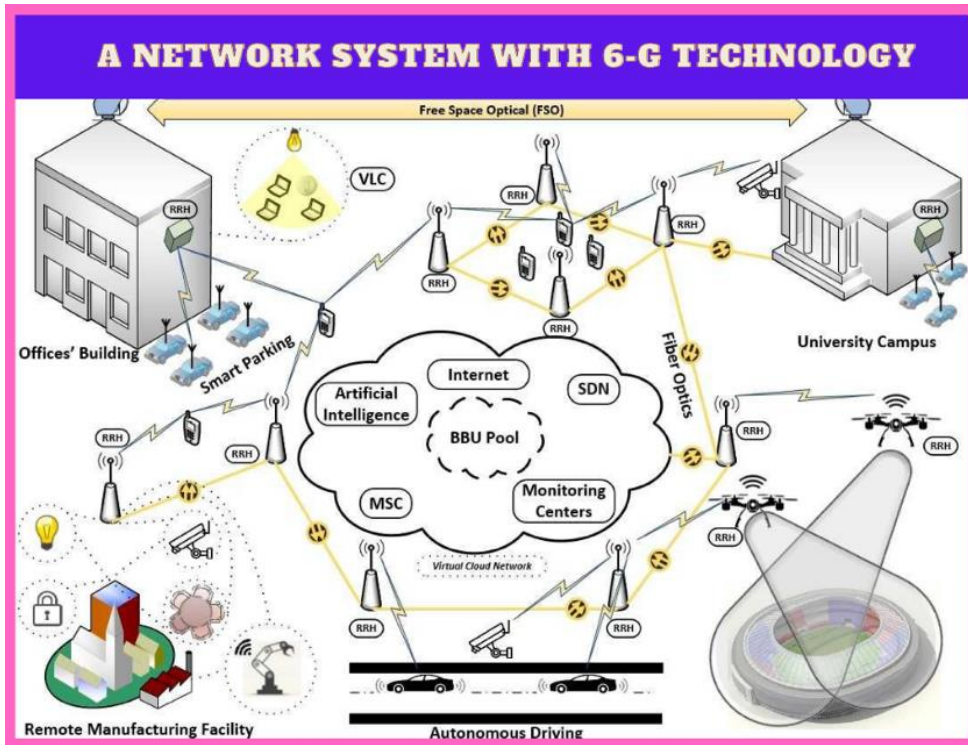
A NETWORK SYSTEM WITH 6-G TECHNOLOGY

Free Space Optical (FSO)

VLC

RRH

RRH

RRH

RRH

RRH

RRH

Offices' Building

Smart Parking

University Campus

Fiber Optics

Internet

Artificial Intelligence

SDN

BBU Pool

RRH

RRH

RRH

RRH

MSC

Monitoring Centers

Virtual Cloud Network

RRH

RRH

RRH

RRH

Remote Manufacturing Facility

Autonomous Driving